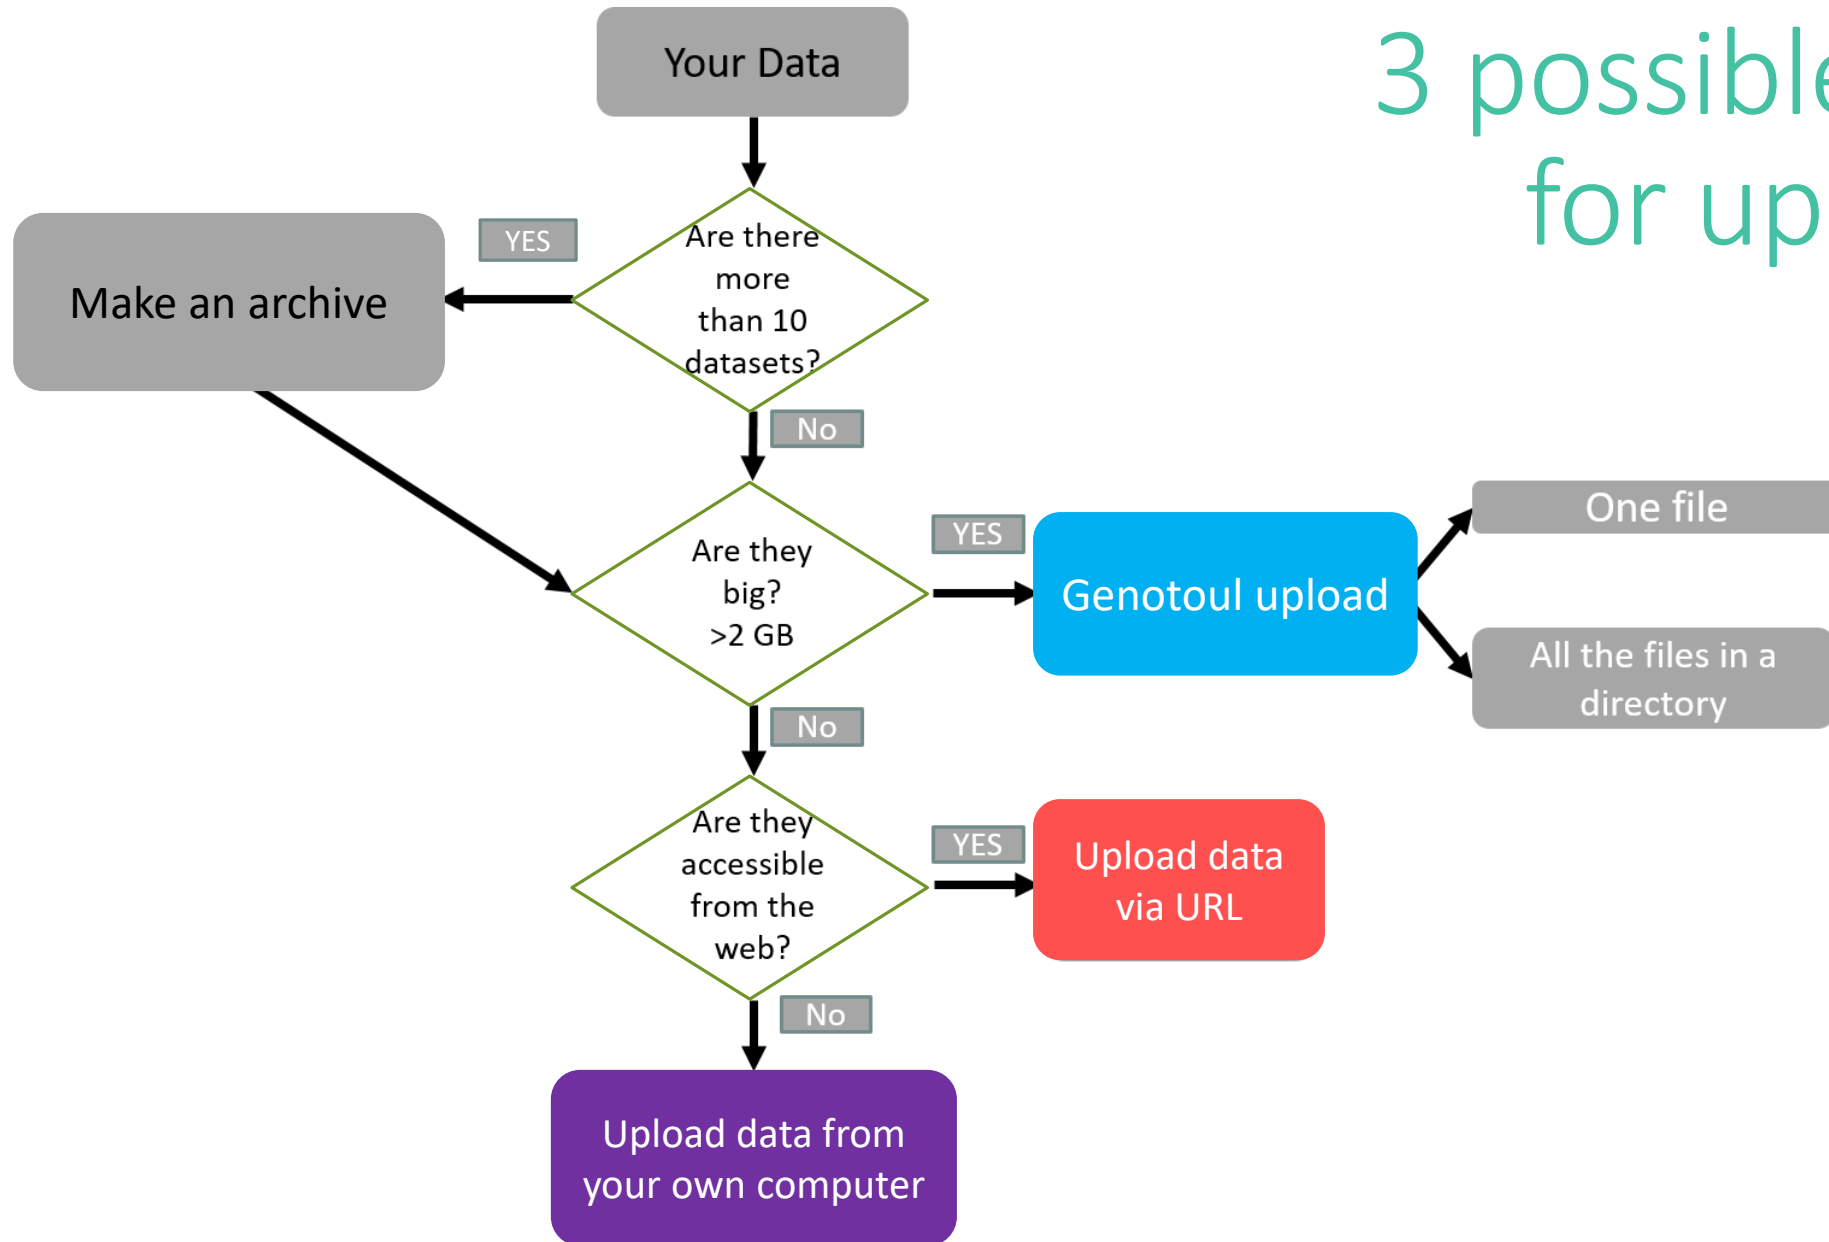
3 possibl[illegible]
for up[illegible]

Your Data

Are there more than 10 datasets?

YES

Make an archive

No

Are they big? >2 GB

YES

Genotoul upload

One file

All the files in a directory

No

Are they accessible from the web?

YES

Upload data via URL

No

Upload data from your own computer